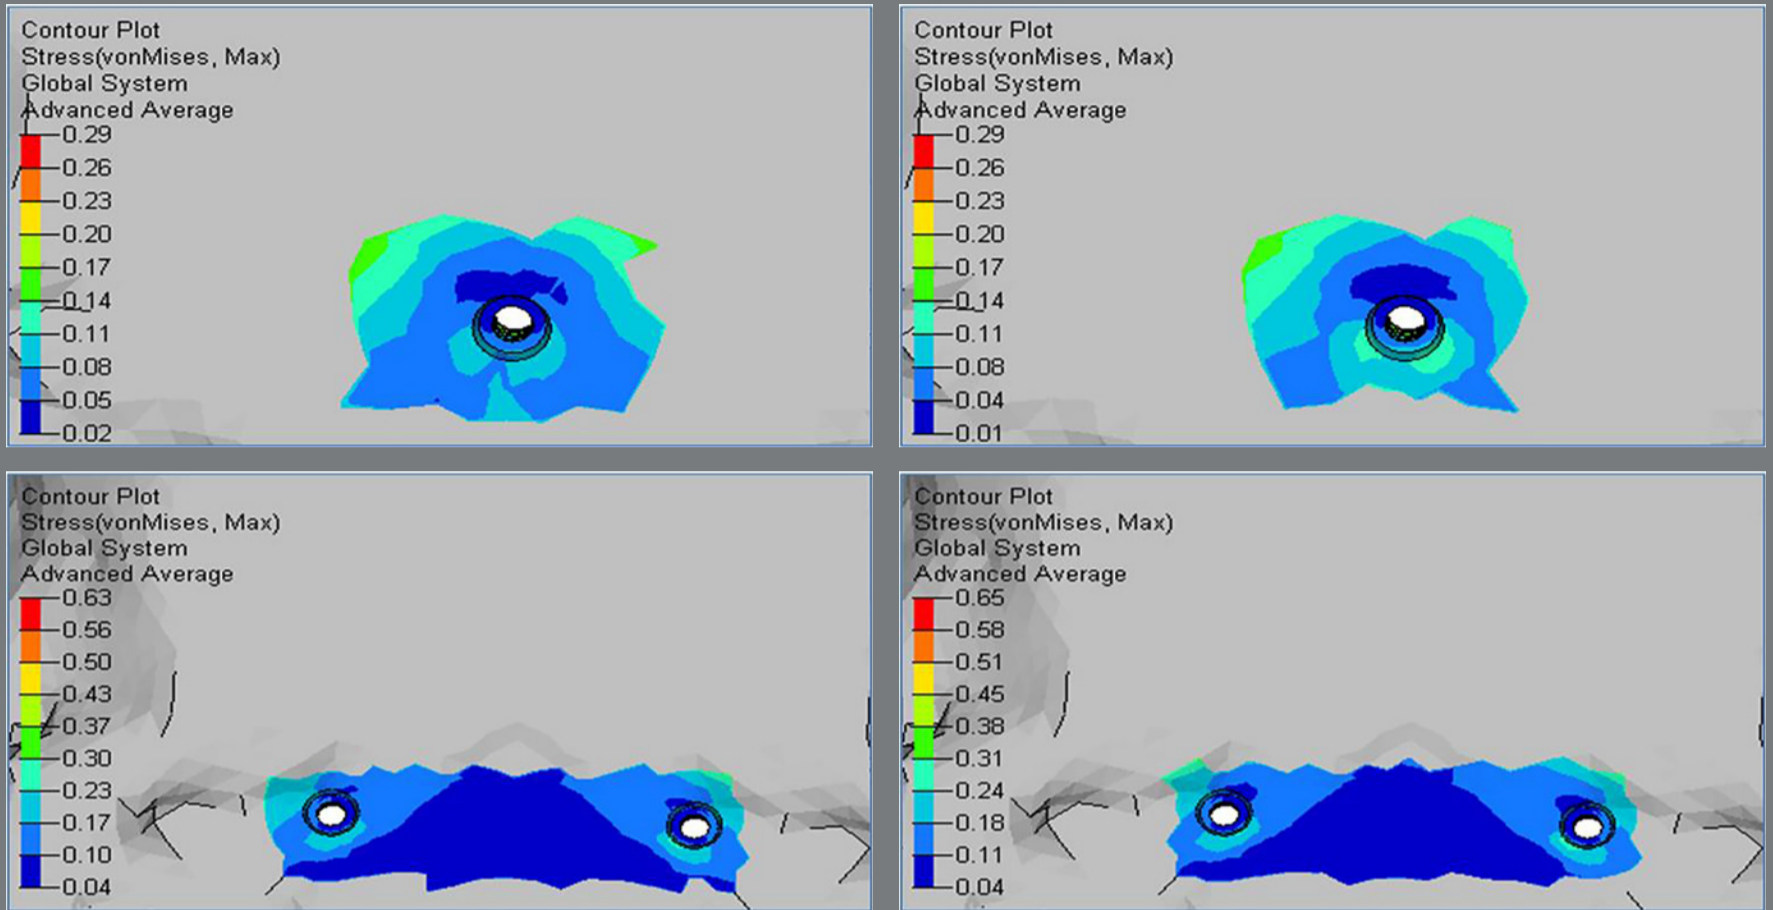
Contour Plot
Stress(vonMises, Max)
Global System
Advanced Average
0.29
0.26
0.23
0.20
0.17
0.14
0.11
0.08
0.05
0.02

Contour Plot
Stress(vonMises, Max)
Global System
Advanced Average
0.29
0.26
0.23
0.20
0.17
0.14
0.11
0.08
0.04
0.01

Contour Plot
Stress(vonMises, Max)
Global System
Advanced Average
0.63
0.56
0.50
0.43
0.37
0.30
0.23
0.17
0.10
0.04

Contour Plot
Stress(vonMises, Max)
Global System
Advanced Average
0.65
0.58
0.51
0.45
0.38
0.31
0.24
0.18
0.11
0.04